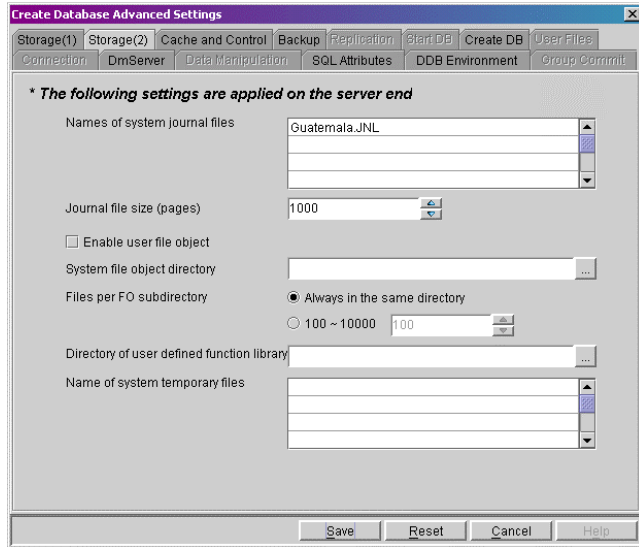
Create Database Advanced Settings

Storage(1) Storage(2) Cache and Control Backup Replication Start DB Create DB User Files

Connection DmServer Data Manipulation SQL Attributes DDB Environment Group Commit

* The following settings are applied on the server end

Names of system journal files

Guatemala.JNL

Journal file size (pages)

1000

Enable user file object

System file object directory

...

Files per FO subdirectory

Always in the same directory

100 ~ 10000

100

Directory of user defined function library

...

Name of system temporary files

Save Reset Cancel Help